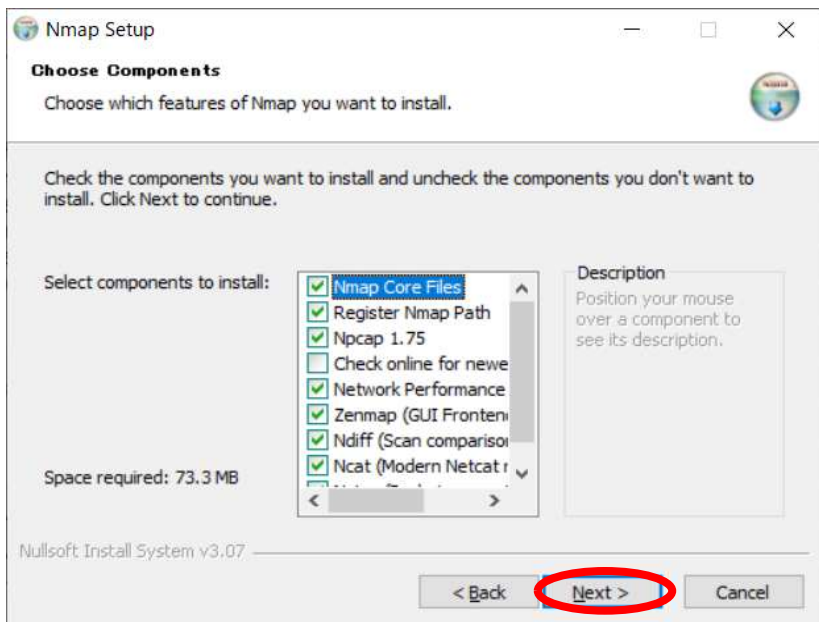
Nmap Setup

Choose Components

Choose which features of Nmap you want to install.

Check the components you want to install and uncheck the components you don't want to install. Click Next to continue.

Select components to install:

Nmap Core Files
Register Nmap Path
Npcap 1.75
Check online for newe
Network Performance
Zenmap (GUI Fronten
Ndiff (Scan compariso
Ncat (Modern Netcat r
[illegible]

Description

Position your mouse over a component to see its description.

Space required: 73.3 MB

Nullsoft Install System v3.07

< Back

Next >

Cancel